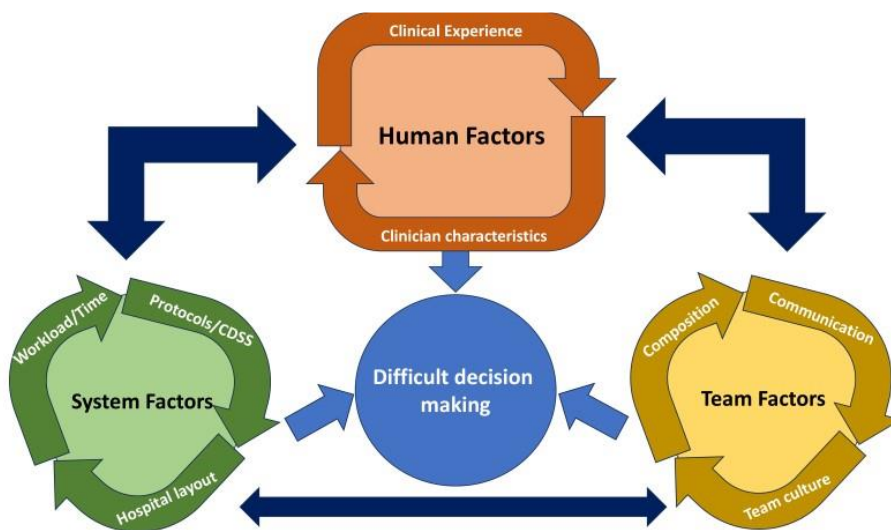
Clinical Experience

Human Factors

Clinician characteristics

Workload/Time

Protocols/CDSS

System Factors

Hospital layout

Difficult decision making

Composition

Communication

Team Factors

Team culture